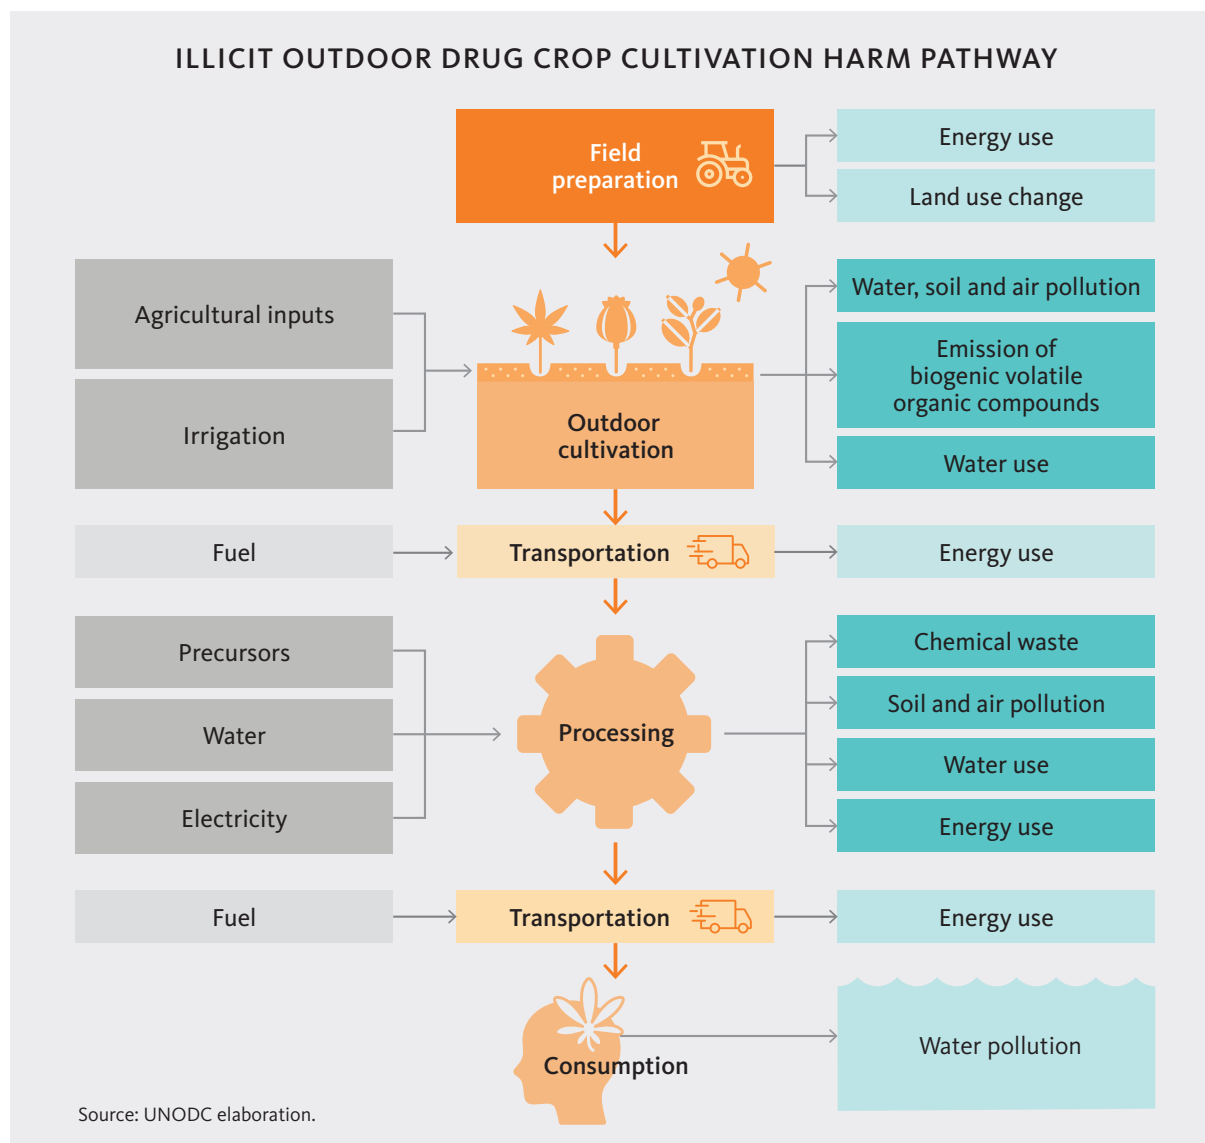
ILLICIT OUTDOOR DRUG CROP CULTIVATION HARM PATHWAY

Field preparation

Energy use

Land use change

Agricultural inputs

Irrigation

Outdoor cultivation

Water, soil and air pollution

Emission of biogenic volatile organic compounds

Water use

Fuel

Transportation

Energy use

Precursors

Water

Electricity

Processing

Chemical waste

Soil and air pollution

Water use

Energy use

Fuel

Transportation

Energy use

Consumption

Water pollution

Source: UNODC elaboration.